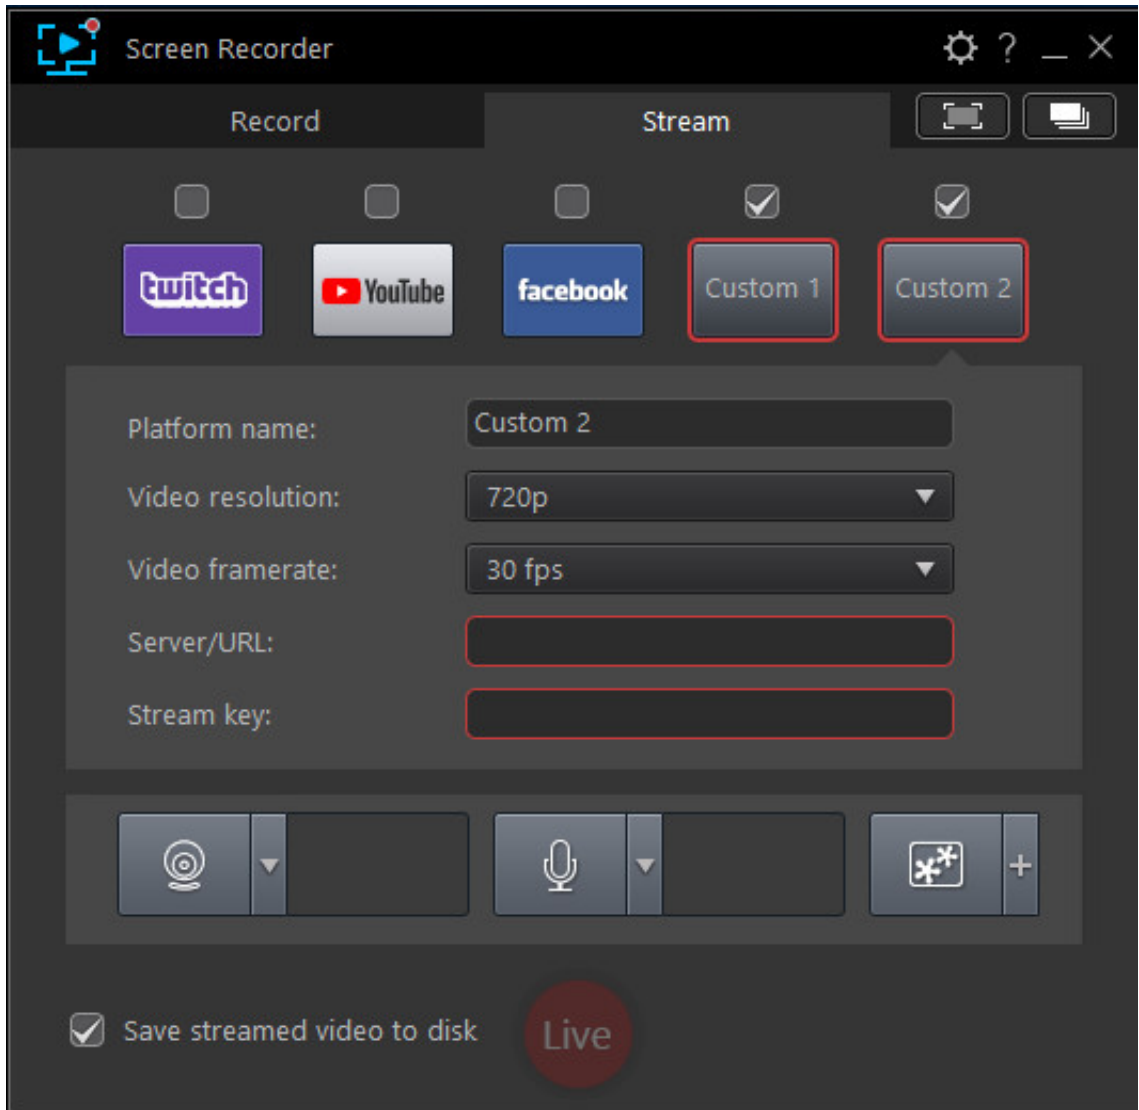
Screen Recorder

? _ X

Record

Stream

twitch

YouTube

facebook

Custom 1

Custom 2

Platform name: Custom 2

Video resolution: 720p

Video framerate: 30 fps

Server/URL:

Stream key:

+

Save streamed video to disk

Live